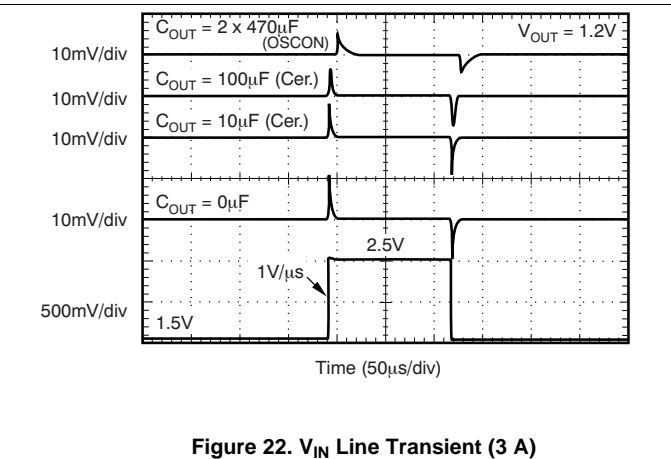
$C_{OUT}$ = 2 x 470μF (OSCON)

$V_{OUT}$ = 1.2V

10mV/div

$C_{OUT}$ = 100μF (Cer.)

10mV/div

$C_{OUT}$ = 10μF (Cer.)

10mV/div

$C_{OUT}$ = 0μF

10mV/div

2.5V

1V/μs

500mV/div

1.5V

Time (50μs/div)

Figure 22. $V_{IN}$ Line Transient (3 A)